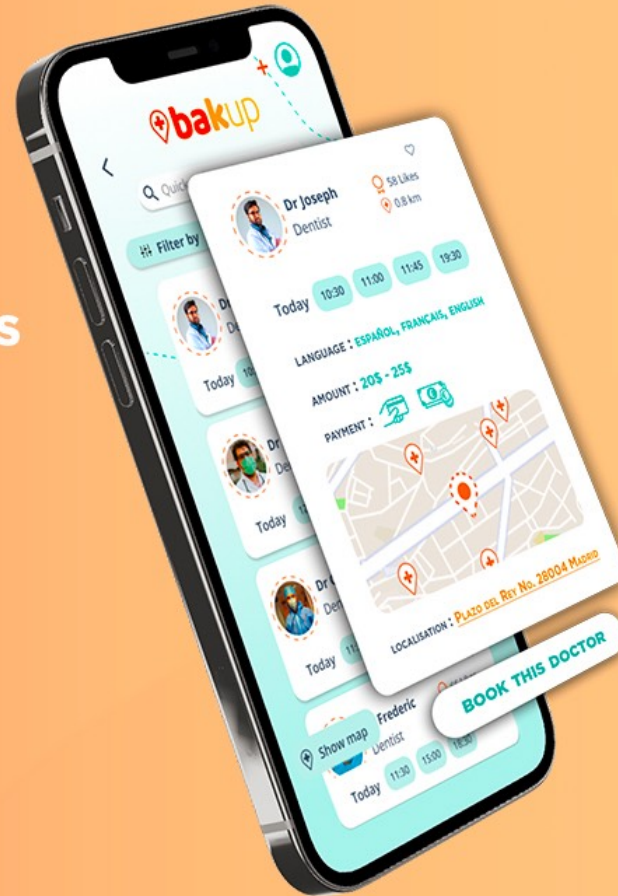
s

bakup

Quic

Filter by

Dr Joseph
Dentist

58 Likes
0.8 km

Today 10:30 11:00 11:45 19:30

LANGUAGE : ESPAÑOL, FRANÇAIS, ENGLISH

AMOUNT : 20$ - 25$

PAYMENT :

LOCALISATION : PLAZO DEL REY NO. 28004 MADRID

BOOK THIS DOCTOR

Dr
De
Today 10

Dr
De
Today 1

Dr
Den
Today 11

Frederic
Dentist
Show map
Today 11:30 15:00 18:30